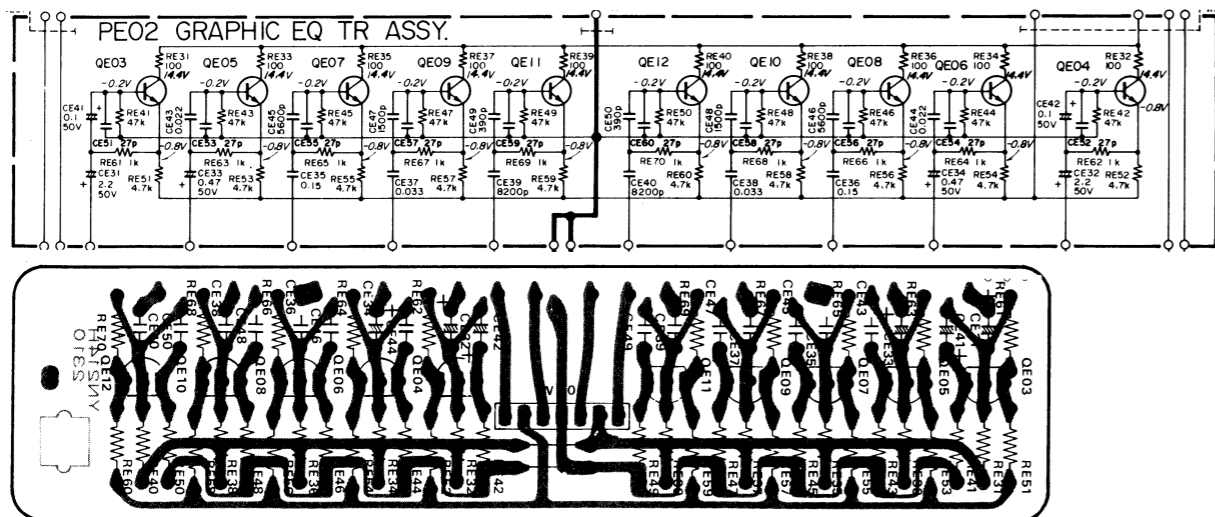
PE02 GRAPHIC EQ TR ASSY.

QE03 RE31 100 14.4V -0.2V CE41 0.1 50V RE41 47k CE51 27p RE61 1k CE31 2.2 50V RE51 4.7k

QE05 RE33 100 14.4V -0.2V CE43 0.022 RE43 47k CE53 27p -0.8V RE63 1k CE33 0.47 50V RE53 4.7k

QE07 RE35 100 14.4V -0.2V CE45 5600p RE45 47k CE55 27p -0.8V RE65 1k CE35 0.15 RE55 4.7k

QE09 RE37 100 14.4V -0.2V CE47 1500p RE47 47k CE57 27p -0.8V RE67 1k CE37 0.033 RE57 4.7k

QE11 RE39 100 14.4V -0.2V CE49 390p RE49 47k CE59 27p -0.8V RE69 1k CE39 8200p RE59 4.7k -0.8V

QE12 RE40 100 14.4V -0.2V CE50 390p RE50 47k CE60 27p -0.8V RE70 1k CE40 8200p RE60 4.7k

QE10 RE38 100 14.4V -0.2V CE48 1500p RE48 47k CE58 27p -0.8V RE68 1k CE38 0.033 RE58 4.7k

QE08 RE36 100 14.4V -0.2V CE46 5600p RE46 47k CE56 27p -0.8V RE66 1k CE36 0.15 RE56 4.7k

QE06 RE34 100 14.4V -0.2V CE44 0.022 RE44 47k CE54 27p -0.8V RE64 1k CE34 0.47 50V RE54 4.7k -0.8V

QE04 RE32 100 14.4V -0.2V -0.8V CE42 0.1 50V RE42 47k CE52 27p RE62 1k CE32 2.2 50V RE52 4.7k

ASSY PE02

QE12 QE10 QE08 QE06 QE04 CE42 QE11 QE09 QE07 QE05 QE03 CE50 CE48 CE46 CE44 CE47 CE37 CE45 CE35 CE43 CE33 CE41 RE60 RE50 RE38 RE48 RE36 RE46 RE44 RE42 RE49 RE59 RE47 RE45 RE55 RE43 RE53 RE41 RE51 RE68 RE64 RE62